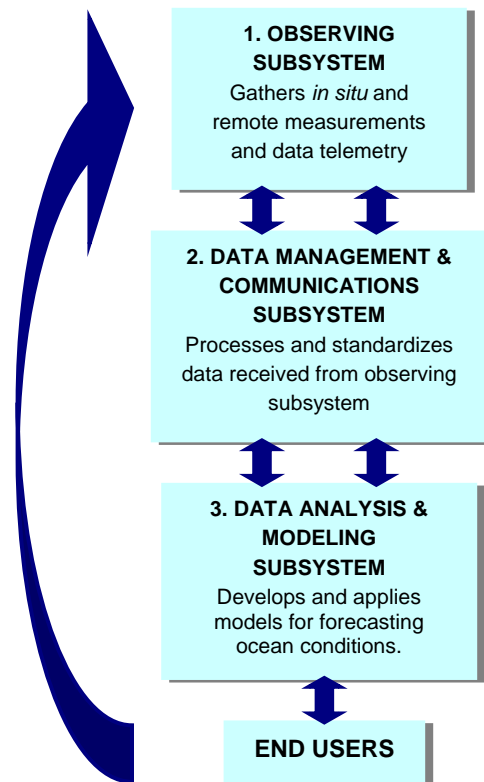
1. OBSERVING SUBSYSTEM
Gathers *in situ* and remote measurements and data telemetry

2. DATA MANAGEMENT & COMMUNICATIONS SUBSYSTEM
Processes and standardizes data received from observing subsystem

3. DATA ANALYSIS & MODELING SUBSYSTEM
Develops and applies models for forecasting ocean conditions.

END USERS